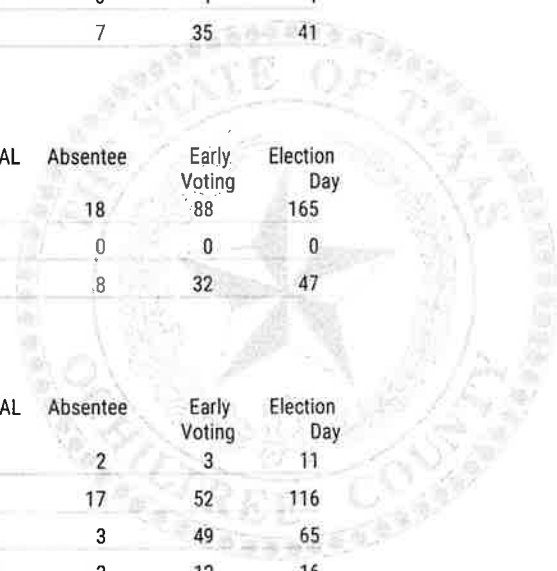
| | | | |
|---|---|---|---|
| | 7 | 35 | 41 |

| AL | Absentee | Early Voting | Election Day |
|---|---|---|---|
| | 18 | 88 | 165 |
| | 0 | 0 | 0 |
| | 8 | 32 | 47 |

| AL | Absentee | Early Voting | Election Day |
|---|---|---|---|
| | 2 | 3 | 11 |
| | 17 | 52 | 116 |
| | 3 | 49 | 65 |
| | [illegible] | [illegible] | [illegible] |

THE STATE OF TEXAS
OCHILTREE COUNTY